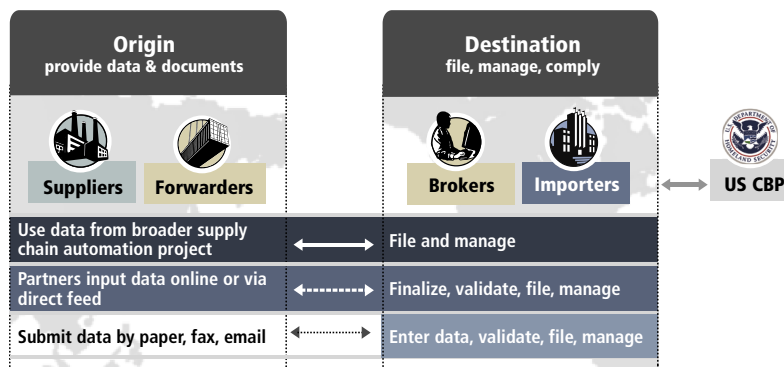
Origin
provide data & documents

Destination
file, manage, comply

Suppliers

Forwarders

Brokers

Importers

US CBP

Use data from broader supply chain automation project

File and manage

Partners input data online or via direct feed

Finalize, validate, file, manage

Submit data by paper, fax, email

Enter data, validate, file, manage